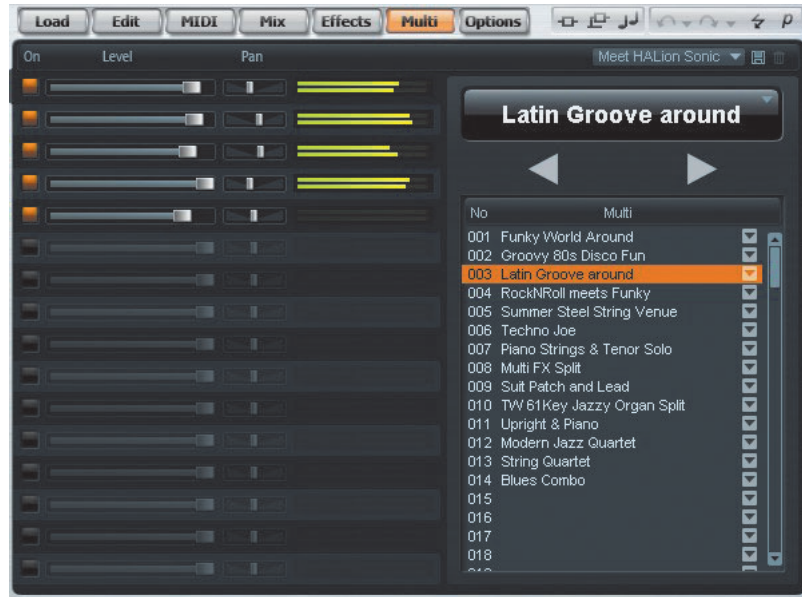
Load Edit MIDI Mix Effects Multi Options

On Level Pan

Meet HALion Sonic

Latin Groove around

| No | Multi |
|---|---|
| 001 | Funky World Around |
| 002 | Groovy 80s Disco Fun |
| 003 | Latin Groove around |
| 004 | RockNRoll meets Funky |
| 005 | Summer Steel String Venue |
| 006 | Techno Joe |
| 007 | Piano Strings & Tenor Solo |
| 008 | Multi FX Split |
| 009 | Suit Patch and Lead |
| 010 | TW 61Key Jazzy Organ Split |
| 011 | Upright & Piano |
| 012 | Modern Jazz Quartet |
| 013 | String Quartet |
| 014 | Blues Combo |
| 015 | |
| 016 | |
| 017 | |
| 018 | |